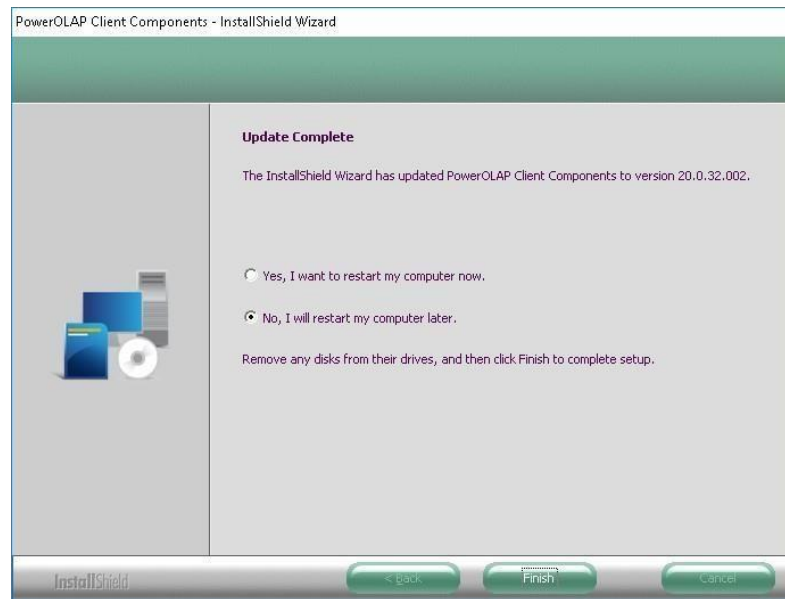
PowerOLAP Client Components - InstallShield Wizard

Update Complete

The InstallShield Wizard has updated PowerOLAP Client Components to version 20.0.32.002.

Yes, I want to restart my computer now.

No, I will restart my computer later.

Remove any disks from their drives, and then click Finish to complete setup.

InstallShield

< Back

Finish

Cancel